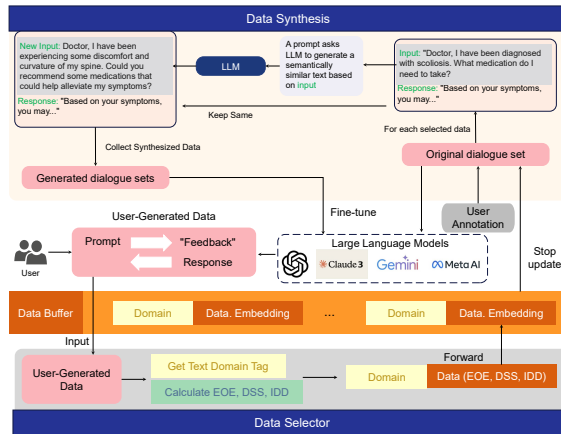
Data Synthesis

New Input: Doctor, I have been experiencing some discomfort and curvature of my spine. Could you recommend some medications that could help alleviate my symptoms?

Response: "Based on your symptoms, you may..."

LLM

A prompt asks LLM to generate a semantically similar text based on input

Input: "Doctor, I have been diagnosed with scoliosis. What medication do I need to take?

Response: "Based on your symptoms, you may..."

Keep Same

For each selected data

Collect Synthesized Data

Generated dialogue sets

Original dialogue set

User-Generated Data

Fine-tune

User Annotation

Prompt

"Feedback"

Response

User

Large Language Models

Claude 3

Gemini

Meta AI

Stop update

Data Buffer

Domain

Data. Embedding

...

Domain

Data. Embedding

Input

Forward

User-Generated Data

Get Text Domain Tag

Calculate EOE, DSS, IDD

Domain

Data (EOE, DSS, IDD)

Data Selector